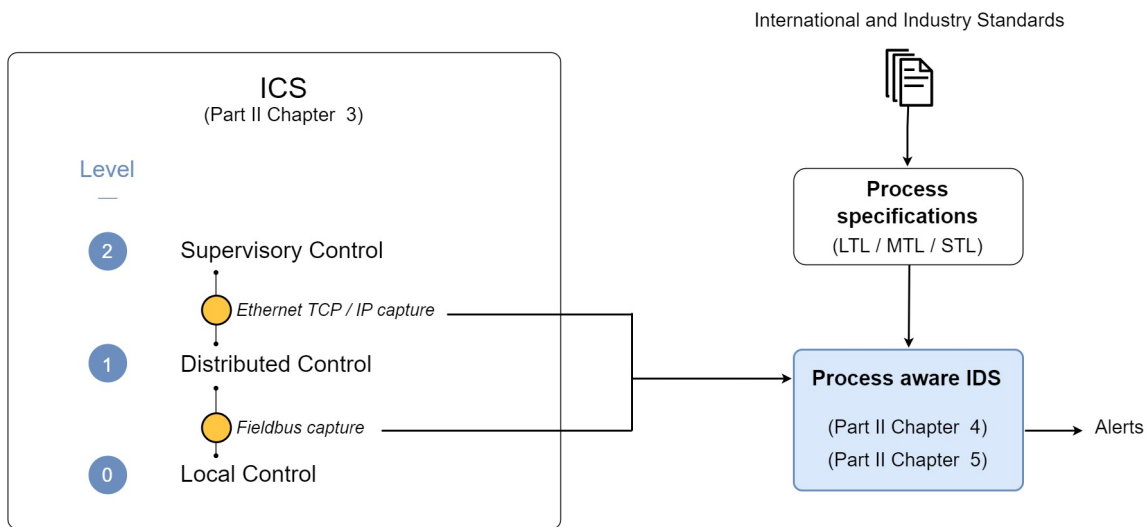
ICS
(Part II Chapter 3)

Level

2 Supervisory Control

Ethernet TCP / IP capture

1 Distributed Control

Fieldbus capture

0 Local Control

International and Industry Standards

Process specifications
(LTL / MTL / STL)

Process aware IDS
(Part II Chapter 4)
(Part II Chapter 5)

Alerts